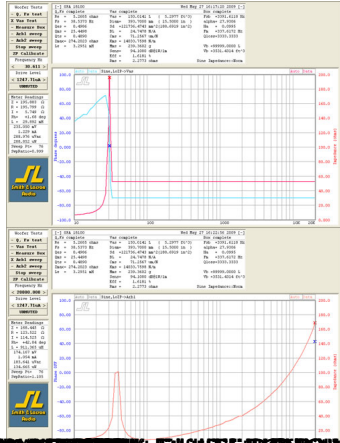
Nodes Tests
- Q, Rs test
X Vxx Test
- Measure Dxx
- Acbl sweep
- Xtal sweep
Step sweep
ZF calibrate
Frequency Hz
< 30,411 >
Drive Level
< 1787.91mA >
UNMUTED

Meter Readings
Z = 190.860 Ω
R = 190.750 Ω
X = 5.758 Ω
Phi = +1.69 deg
L = 26.092 nH
232.057 uF
2.109 mA
194.970 uVac
295.012 uV
Sweep Hz= 5k
DepRatio=1.000

[-] ZPA 10100 Wed May 27 16:17:20 2009 [-]
L,Fo complete Yss complete Nos complete
Fs = 5.2803 Ohms Yss = 100.0141 L ( 5.2977 Ff*3) Fob =1591.6118 Hz
Fs = 35.5372 Hz Nrms= 300.7000 km ( 15.0000 in ) Higher 27.0000
Rs = 6.6005 Fm =12270.9766 kg/(1180.0010 lb^2) Rs = 6.0065
Res = 15.4488 BL = 24.7470 N/A Fs =337.0172 Hz
Qts = 6.4835 Cms = 71.2997 um/N Qloss=1533.1333
Qms= 274.2003 Ohms Mms = 14603.7598 N/m
Qts = 3.2001 mF Mas = 287.3305 mg
Gmsx= 94.1860 dBSPL/W Fb =89990.0000 L
EBP = 1.6181 L Vb =3031.4014 Ff*3
Res = 2.2770 ohms Sine Impedance:+Norm

Auto Scale Rise,1stF->Vac Auto Scale

Nodes Tests
- Q, Rs test
- Vxx Test
- Measure Dxx
X Acbl sweep
- Xtal sweep
Step sweep
ZF calibrate
Frequency Hz
< 20000.000 >
Drive Level
< 1787.91mA >
UNMUTED

Meter Readings
Z = 190.487 Ω
R = 123.022 Ω
X = 114.023 Ω
Phi = +42.84 deg
L = 911.303 uH
174.157 uF
1.659 mA
183.041 uVac
136.653 mV
Sweep Hz=20k
DepRatio=1.000

[-] ZPA 10100 Wed May 27 16:12:58 2009 [-]
Auto Scale Rise,1stF->Vac Auto Scale
Sine Impedance:+Norm